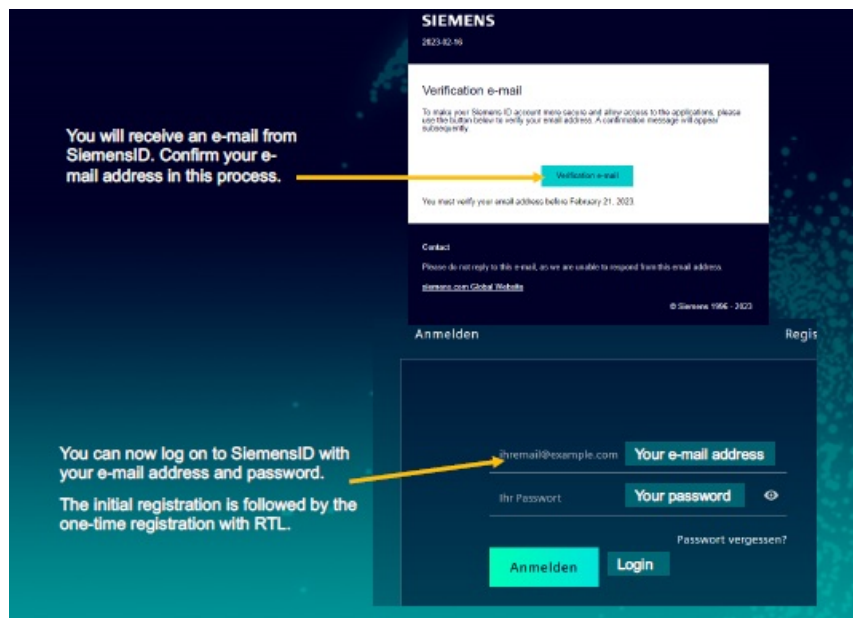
SIEMENS

2023-02-16

Verification e-mail

To make your Siemens ID account more secure and allow access to the applications, please use the button below to verify your email address. A confirmation message will appear subsequently.

Verification e-mail

You must verify your email address before February 21, 2023.

Contact

Please do not reply to this e-mail, as we are unable to respond from this email address.

siemens.com Global Website

© Siemens 1996 - 2023

You will receive an e-mail from SiemensID. Confirm your e-mail address in this process.

Anmelden

Regis

You can now log on to SiemensID with your e-mail address and password.

The initial registration is followed by the one-time registration with RTL.

ihremail@example.com

Your e-mail address

Ihr Passwort

Your password

Passwort vergessen?

Anmelden

Login